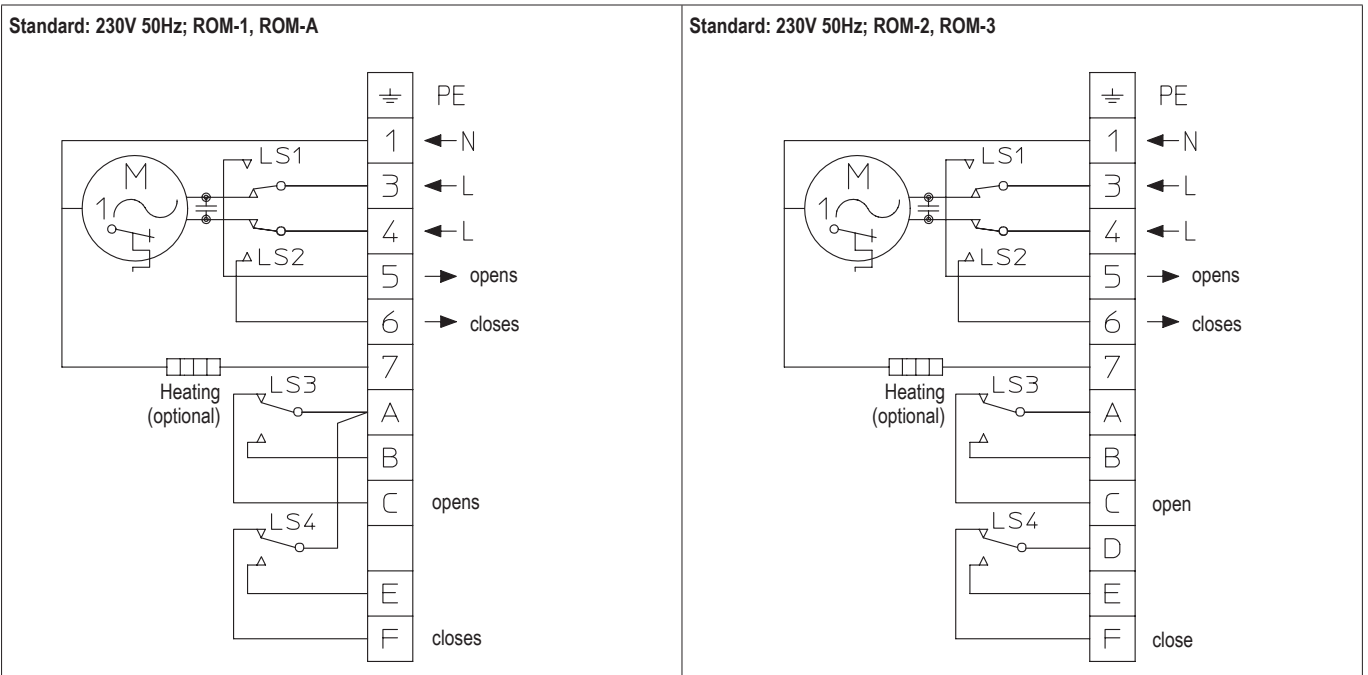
Standard: 230V 50Hz; ROM-1, ROM-A

PE
1 N
LS1
M
1~
3 L
4 L
LS2
5 opens
6 closes
7
Heating (optional)
LS3
A
B
C opens
LS4
E
F closes

Standard: 230V 50Hz; ROM-2, ROM-3

PE
1 N
LS1
M
1~
3 L
4 L
LS2
5 opens
6 closes
7
Heating (optional)
LS3
A
B
C open
LS4
D
E
F close